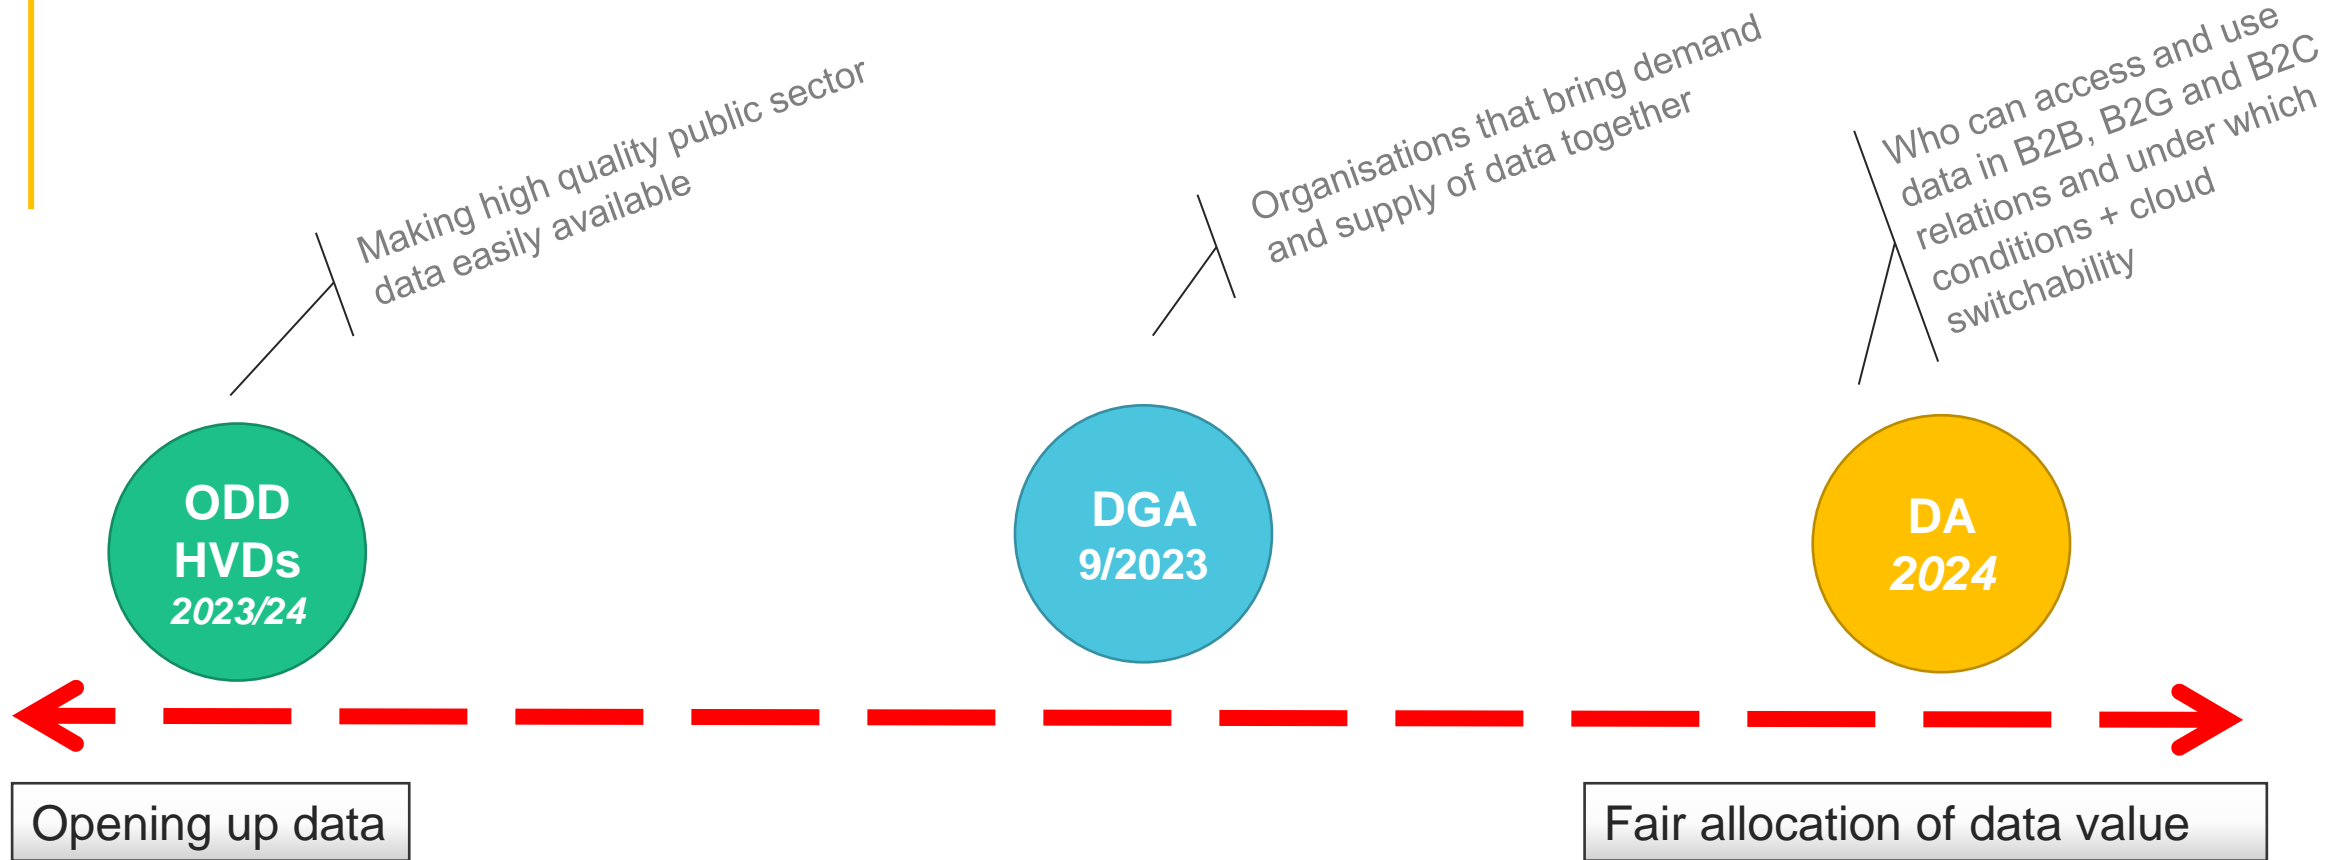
Making high quality public sector data easily available

Organisations that bring demand and supply of data together

Who can access and use data in B2B, B2G and B2C relations and under which conditions + cloud switchability

ODD
HVDs
2023/24

DGA
9/2023

DA
2024

Opening up data

Fair allocation of data value